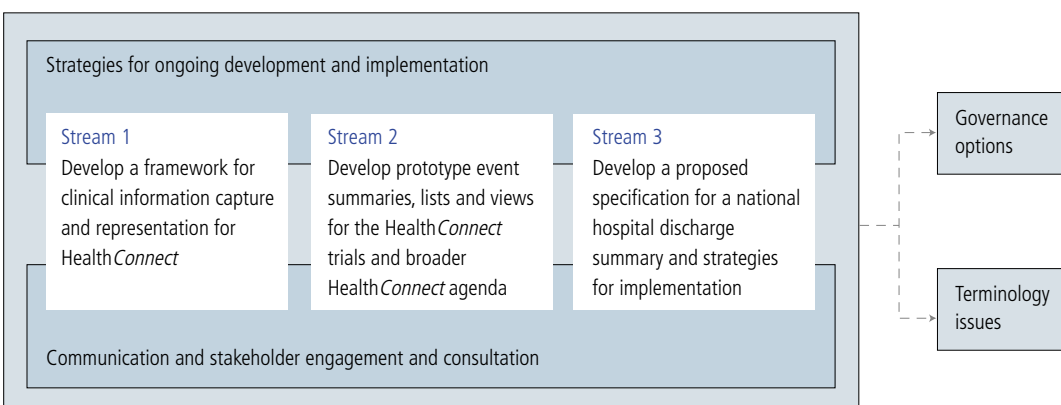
Strategies for ongoing development and implementation

Stream 1
Develop a framework for clinical information capture and representation for Health*Connect*

Stream 2
Develop prototype event summaries, lists and views for the Health*Connect* trials and broader Health*Connect* agenda

Stream 3
Develop a proposed specification for a national hospital discharge summary and strategies for implementation

Communication and stakeholder engagement and consultation

Governance options

Terminology issues